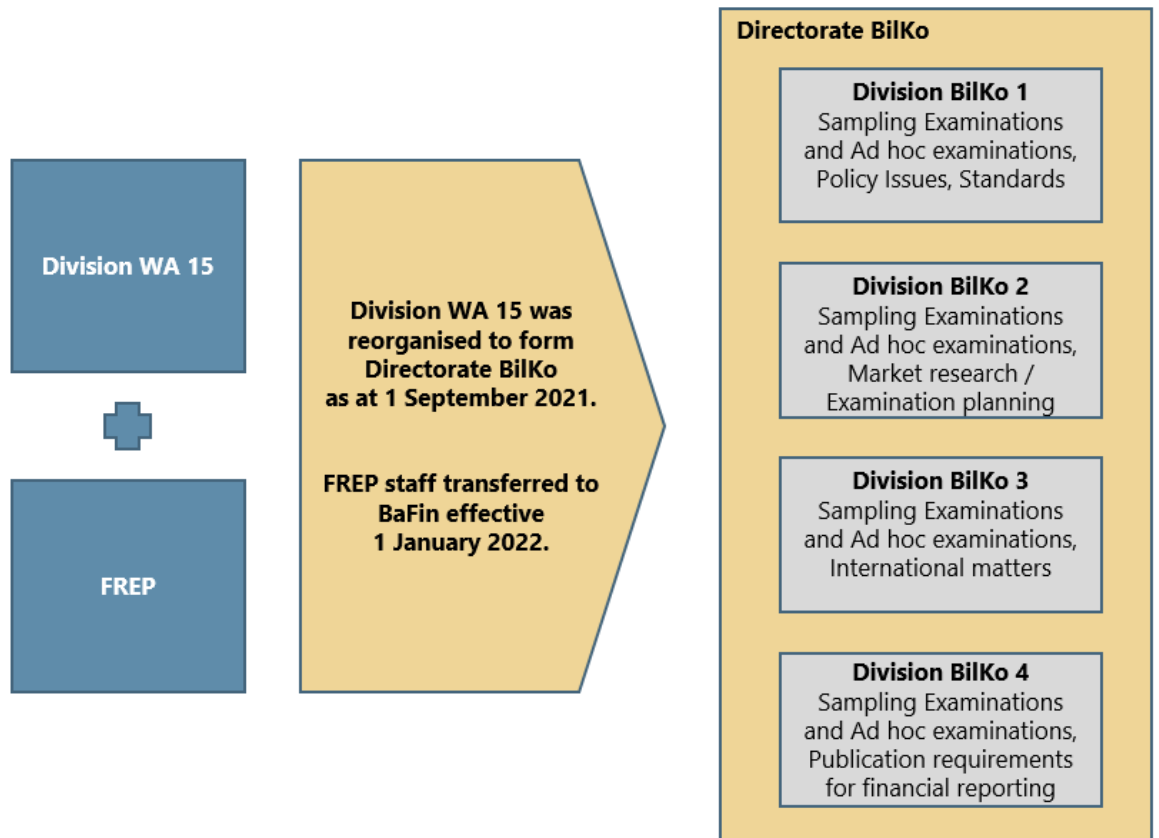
Division WA 15

FREP

Division WA 15 was reorganised to form Directorate BilKo as at 1 September 2021.

FREP staff transferred to BaFin effective 1 January 2022.

Directorate BilKo

Division BilKo 1
Sampling Examinations and Ad hoc examinations, Policy Issues, Standards

Division BilKo 2
Sampling Examinations and Ad hoc examinations, Market research / Examination planning

Division BilKo 3
Sampling Examinations and Ad hoc examinations, International matters

Division BilKo 4
Sampling Examinations and Ad hoc examinations, Publication requirements for financial reporting